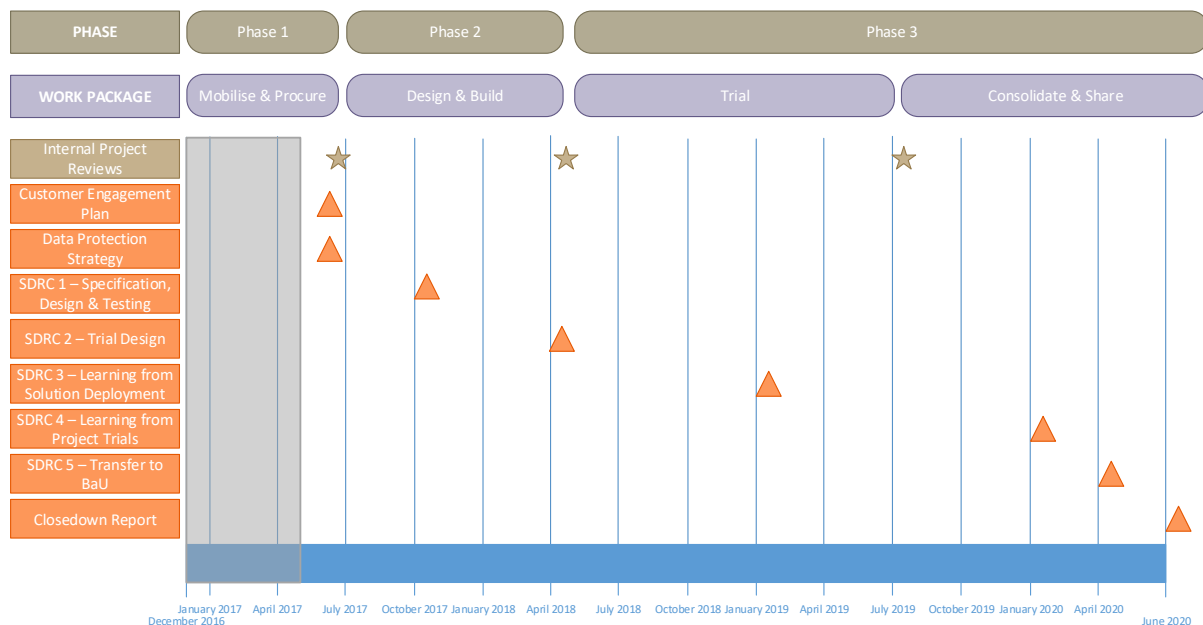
| PHASE | Phase 1 | Phase 2 | Phase 3 |
|---|---|---|---|
| WORK PACKAGE | Mobilise & Procure | Design & Build | Trial | Consolidate & Share |

Internal Project Reviews

Customer Engagement Plan

Data Protection Strategy

SDRC 1 – Specification, Design & Testing

SDRC 2 – Trial Design

SDRC 3 – Learning from Solution Deployment

SDRC 4 – Learning from Project Trials

SDRC 5 – Transfer to BaU

Closedown Report

December 2016 January 2017 April 2017 July 2017 October 2017 January 2018 April 2018 July 2018 October 2018 January 2019 April 2019 July 2019 October 2019 January 2020 April 2020 June 2020